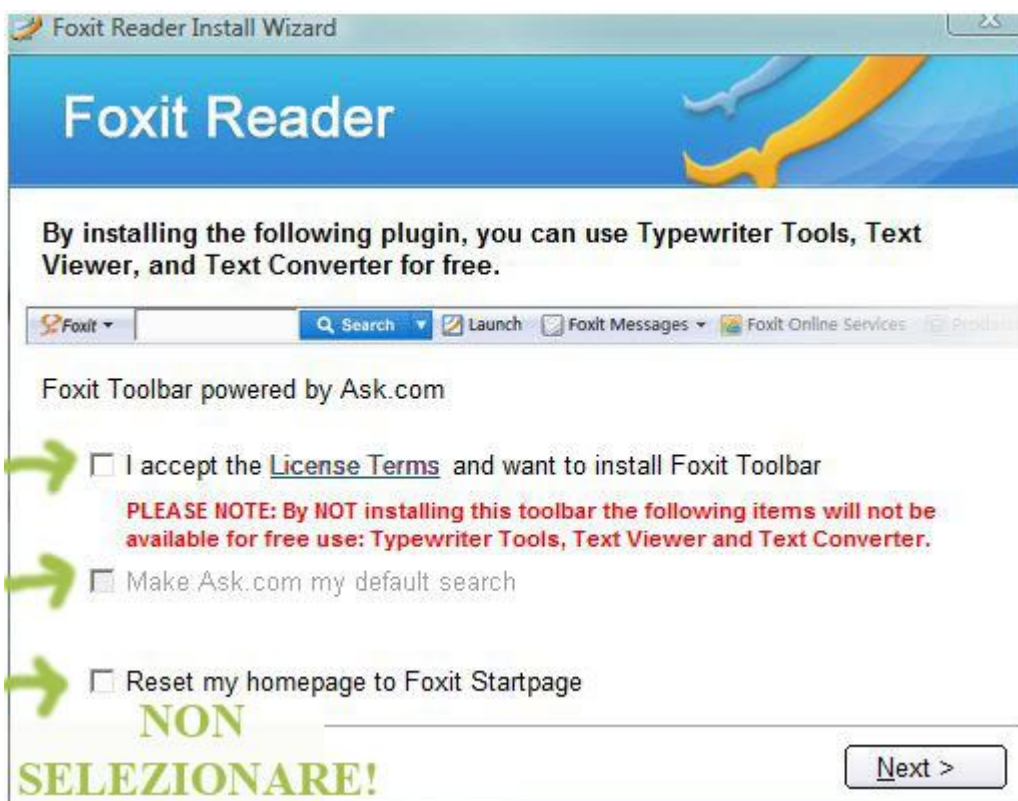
Foxit Reader Install Wizard

Foxit Reader

By installing the following plugin, you can use Typewriter Tools, Text Viewer, and Text Converter for free.

Foxit ▾ | Search ▾ | Launch | Foxit Messages ▾ | Foxit Online Services | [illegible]

Foxit Toolbar powered by Ask.com

☐ I accept the License Terms and want to install Foxit Toolbar

PLEASE NOTE: By NOT installing this toolbar the following items will not be available for free use: Typewriter Tools, Text Viewer and Text Converter.

☐ Make Ask.com my default search

☐ Reset my homepage to Foxit Startpage

NON SELEZIONARE!

Next >